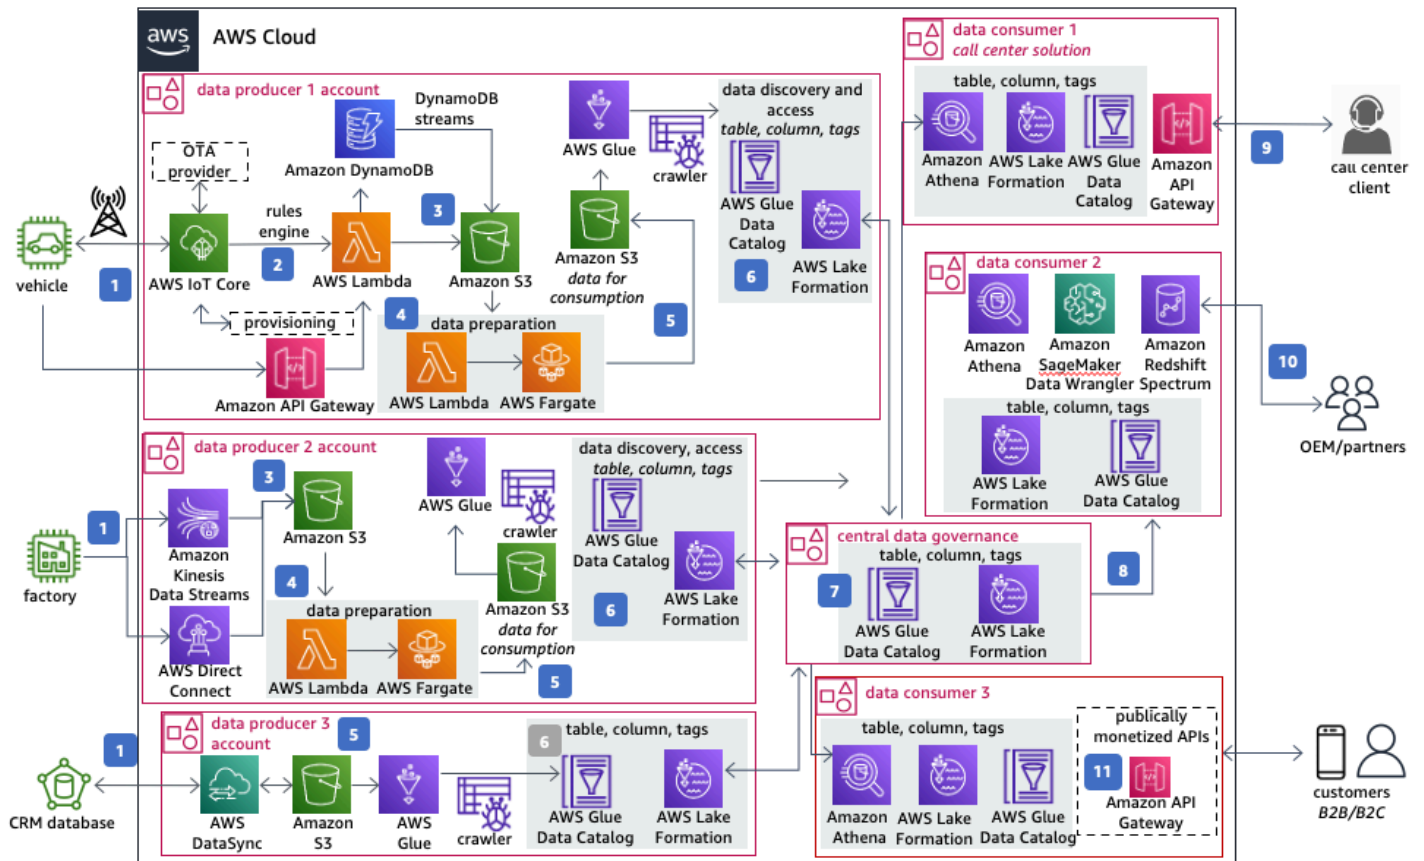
aws AWS Cloud

data producer 1 account

OTA provider

vehicle

1

AWS IoT Core

rules engine

2

DynamoDB streams

Amazon DynamoDB

AWS Lambda

3

Amazon S3

provisioning

4

Amazon API Gateway

data preparation

AWS Lambda

AWS Fargate

AWS Glue

crawler

Amazon S3 *data for consumption*

5

data discovery and access *table, column, tags*

AWS Glue Data Catalog

6

AWS Lake Formation

data consumer 1 *call center solution*

table, column, tags

Amazon Athena

AWS Lake Formation

AWS Glue Data Catalog

Amazon API Gateway

9

call center client

data consumer 2

Amazon Athena

Amazon SageMaker Data Wrangler

Amazon Redshift Spectrum

10

OEM/partners

table, column, tags

AWS Lake Formation

AWS Glue Data Catalog

data producer 2 account

factory

1

Amazon Kinesis Data Streams

AWS Direct Connect

3

Amazon S3

4

data preparation

AWS Lambda

AWS Fargate

AWS Glue

crawler

Amazon S3 *data for consumption*

5

data discovery, access *table, column, tags*

AWS Glue Data Catalog

6

AWS Lake Formation

central data governance

table, column, tags

7

AWS Glue Data Catalog

AWS Lake Formation

8

data producer 3 account

5

CRM database

1

AWS DataSync

Amazon S3

AWS Glue

crawler

6

table, column, tags

AWS Glue Data Catalog

AWS Lake Formation

data consumer 3

table, column, tags

Amazon Athena

AWS Lake Formation

AWS Glue Data Catalog

publically monetized APIs

11

Amazon API Gateway

customers *B2B/B2C*